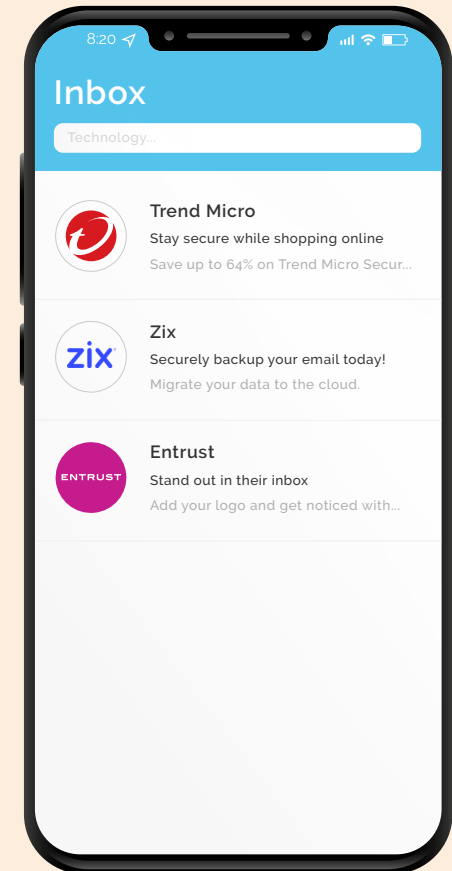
8:20

Inbox

Technology...

Trend Micro
Stay secure while shopping online
Save up to 64% on Trend Micro Secur...

zix

Zix
Securely backup your email today!
Migrate your data to the cloud.

ENTRUST

Entrust
Stand out in their inbox
Add your logo and get noticed with...